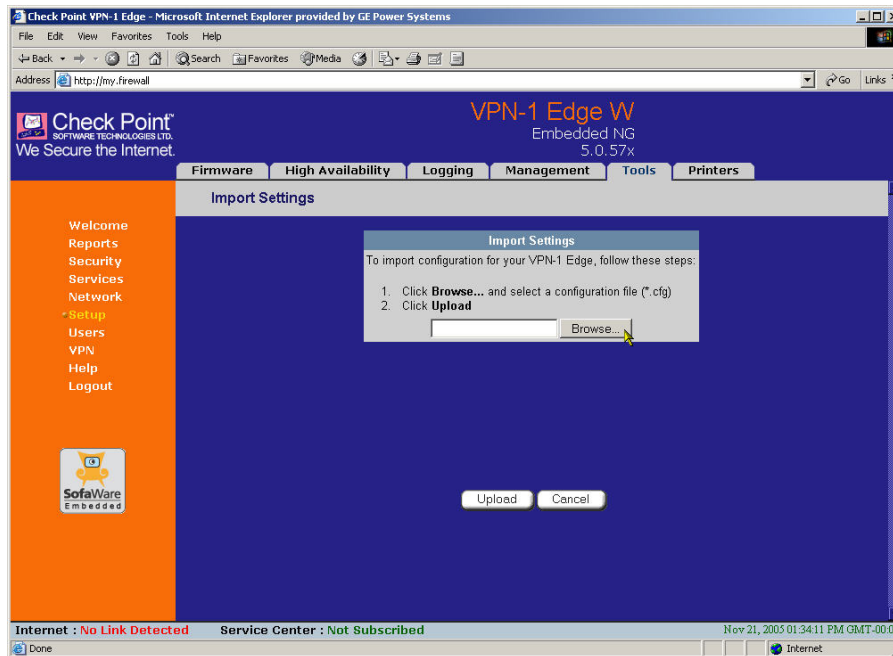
Check Point VPN-1 Edge - Microsoft Internet Explorer provided by GE Power Systems

File Edit View Favorites Tools Help

Back Search Favorites Media

Address http://my.firewall

Go Links

Check Point SOFTWARE TECHNOLOGIES LTD.
We Secure the Internet.

VPN-1 Edge W
Embedded NG
5.0.57x

Firmware High Availability Logging Management Tools Printers

Import Settings

Welcome
Reports
Security
Services
Network
Setup
Users
VPN
Help
Logout

SofaWare Embedded

Import Settings

To import configuration for your VPN-1 Edge, follow these steps:

1. Click **Browse...** and select a configuration file (*.cfg)
2. Click **Upload**

Browse...

Upload Cancel

Internet : No Link Detected Service Center : Not Subscribed Nov 21, 2005 01:34:11 PM GMT-00:0

Done Internet